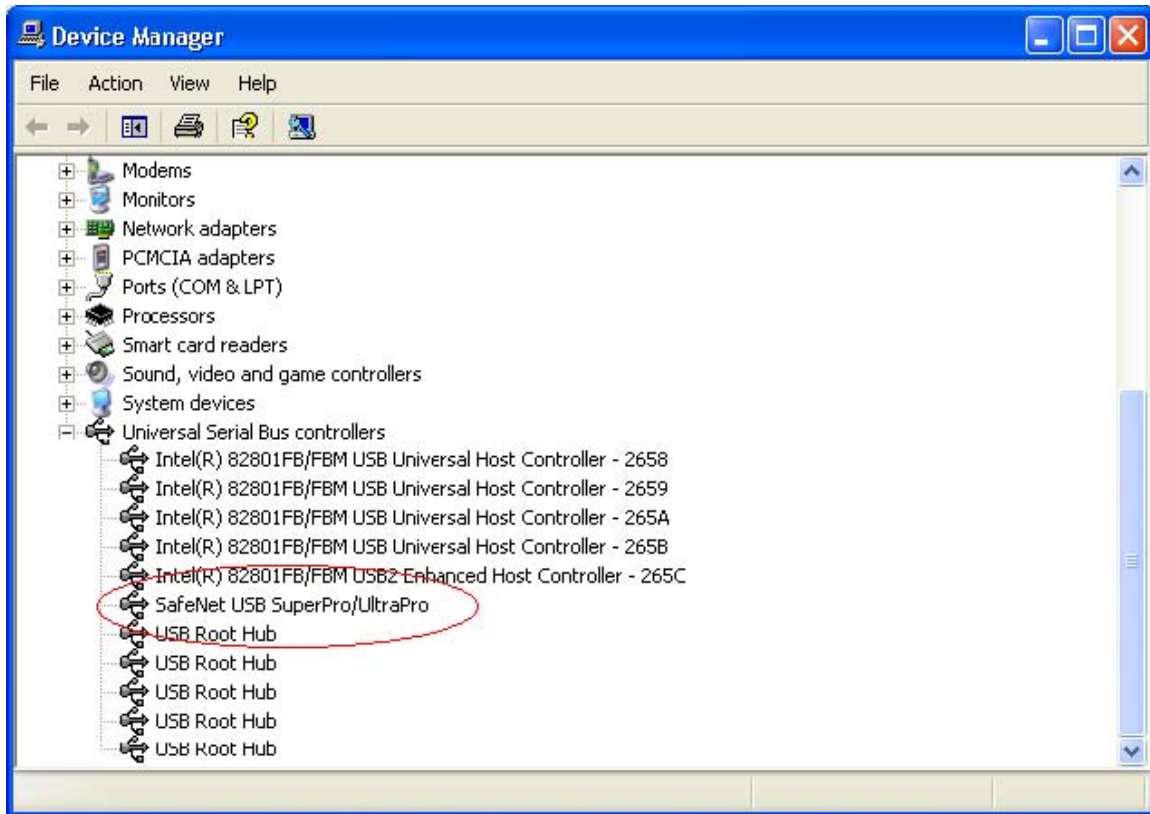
Device Manager

File Action View Help

Modems
Monitors
Network adapters
PCMCIA adapters
Ports (COM & LPT)
Processors
Smart card readers
Sound, video and game controllers
System devices
Universal Serial Bus controllers
Intel(R) 82801FB/FBM USB Universal Host Controller - 2658
Intel(R) 82801FB/FBM USB Universal Host Controller - 2659
Intel(R) 82801FB/FBM USB Universal Host Controller - 265A
Intel(R) 82801FB/FBM USB Universal Host Controller - 265B
Intel(R) 82801FB/FBM USB2 Enhanced Host Controller - 265C
SafeNet USB SuperPro/UltraPro
USB Root Hub
USB Root Hub
USB Root Hub
USB Root Hub
USB Root Hub